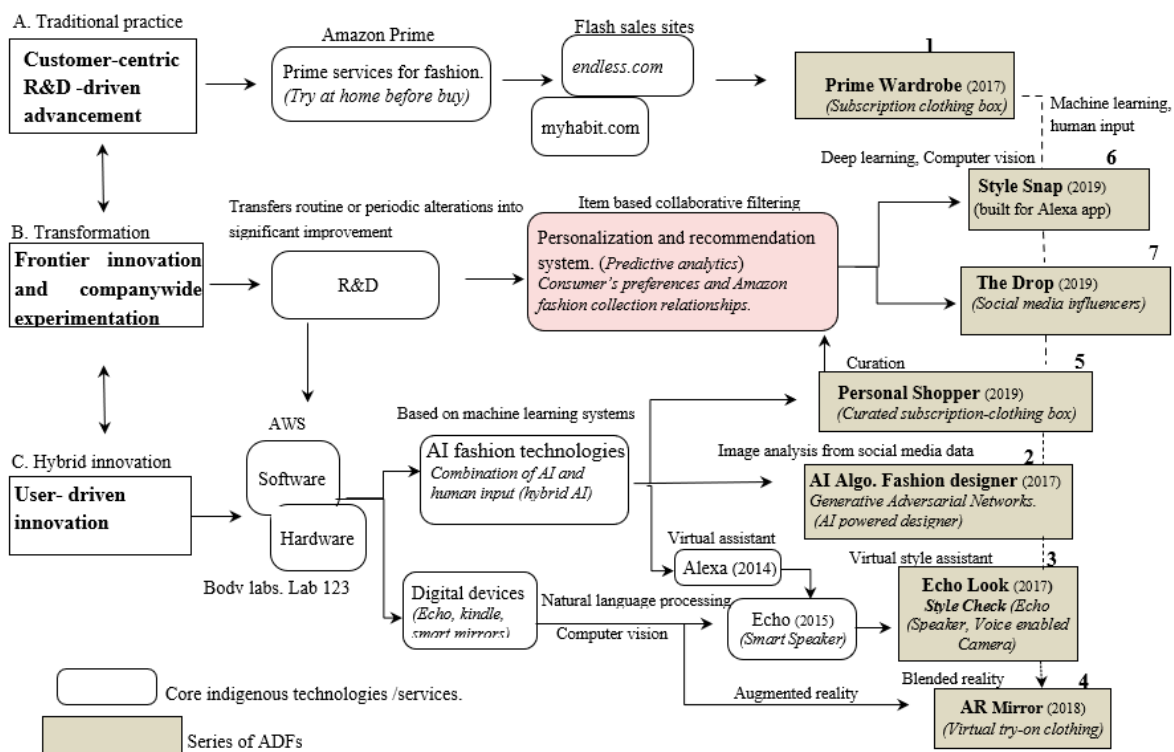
A. Traditional practice

Customer-centric R&D -driven advancement

Amazon Prime

Prime services for fashion. (Try at home before buy)

Flash sales sites

endless.com

myhabit.com

1

Prime Wardrobe (2017) (Subscription clothing box)

Machine learning, human input

Deep learning, Computer vision

6

Style Snap (2019) (built for Alexa app)

B. Transformation

Frontier innovation and companywide experimentation

Transfers routine or periodic alterations into significant improvement

R&D

Item based collaborative filtering

Personalization and recommendation system. (Predictive analytics) Consumer's preferences and Amazon fashion collection relationships.

7

The Drop (2019) (Social media influencers)

Curation

5

Personal Shopper (2019) (Curated subscription-clothing box)

AWS

Based on machine learning systems

C. Hybrid innovation

User- driven innovation

Software

Hardware

AI fashion technologies Combination of AI and human input (hybrid AI)

Image analysis from social media data

2

AI Algo. Fashion designer (2017) Generative Adversarial Networks. (AI powered designer)

Virtual assistant

Alexa (2014)

Virtual style assistant

3

Echo Look (2017) Style Check (Echo (Speaker, Voice enabled Camera)

Bodv labs. Lab 123

Digital devices (Echo, kindle, smart mirrors)

Natural language processing

Computer vision

Echo (2015) (Smart Speaker)

Blended reality

4

Augmented reality

AR Mirror (2018) (Virtual try-on clothing)

Core indigenous technologies /services.

Series of ADFs